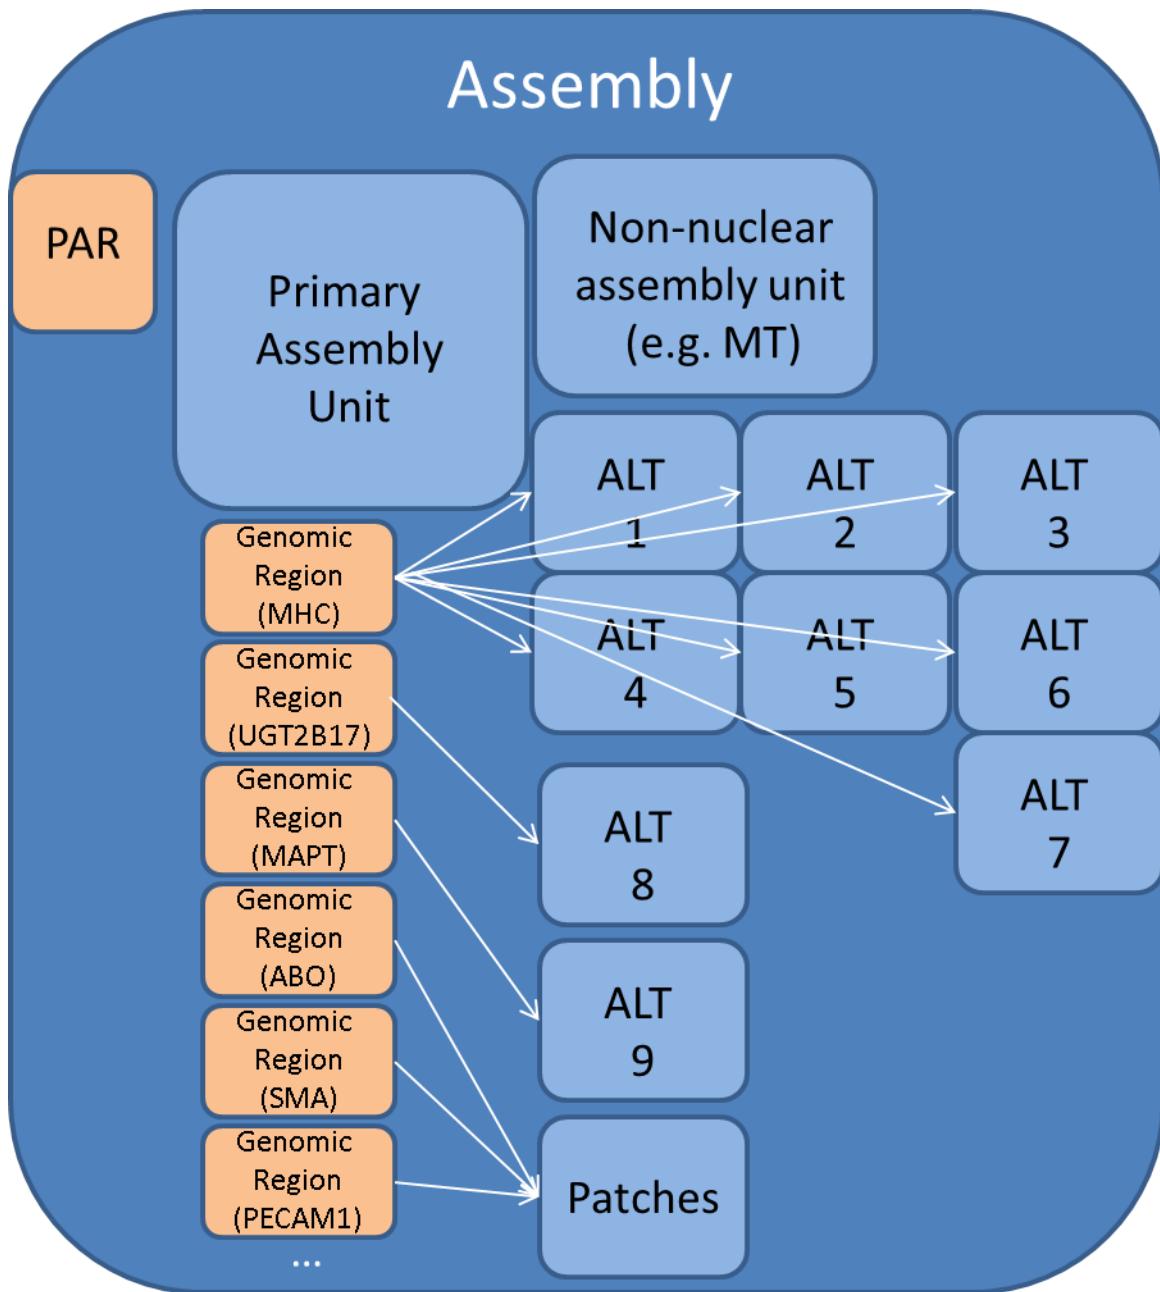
Assembly

PAR

Primary Assembly Unit

Non-nuclear assembly unit (e.g. MT)

ALT 1

ALT 2

ALT 3

ALT 4

ALT 5

ALT 6

ALT 7

ALT 8

ALT 9

Patches

Genomic Region (MHC)

Genomic Region (UGT2B17)

Genomic Region (MAPT)

Genomic Region (ABO)

Genomic Region (SMA)

Genomic Region (PECAM1)

...